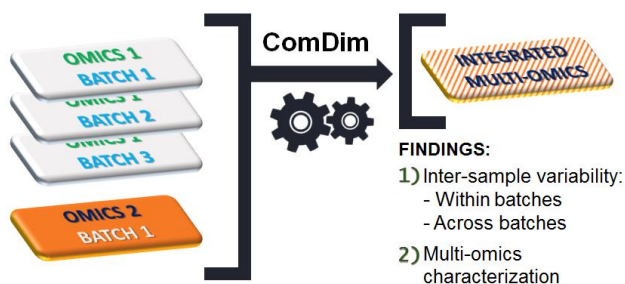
OMICS 1
BATCH 1

OMICS 1
BATCH 2

OMICS 1
BATCH 3

OMICS 2
BATCH 1

ComDim

INTEGRATED
MULTI-OMICS

FINDINGS:

1) Inter-sample variability:
- Within batches
- Across batches

2) Multi-omics characterization